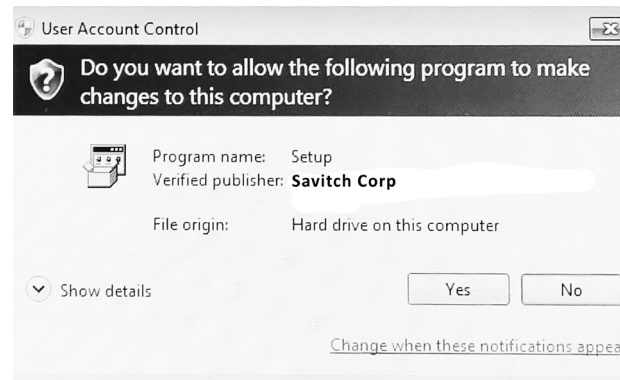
User Account Control

Do you want to allow the following program to make changes to this computer?

Program name: Setup
Verified publisher: Savitch Corp

File origin: Hard drive on this computer

Show details

Yes

No

Change when these notifications appea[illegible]